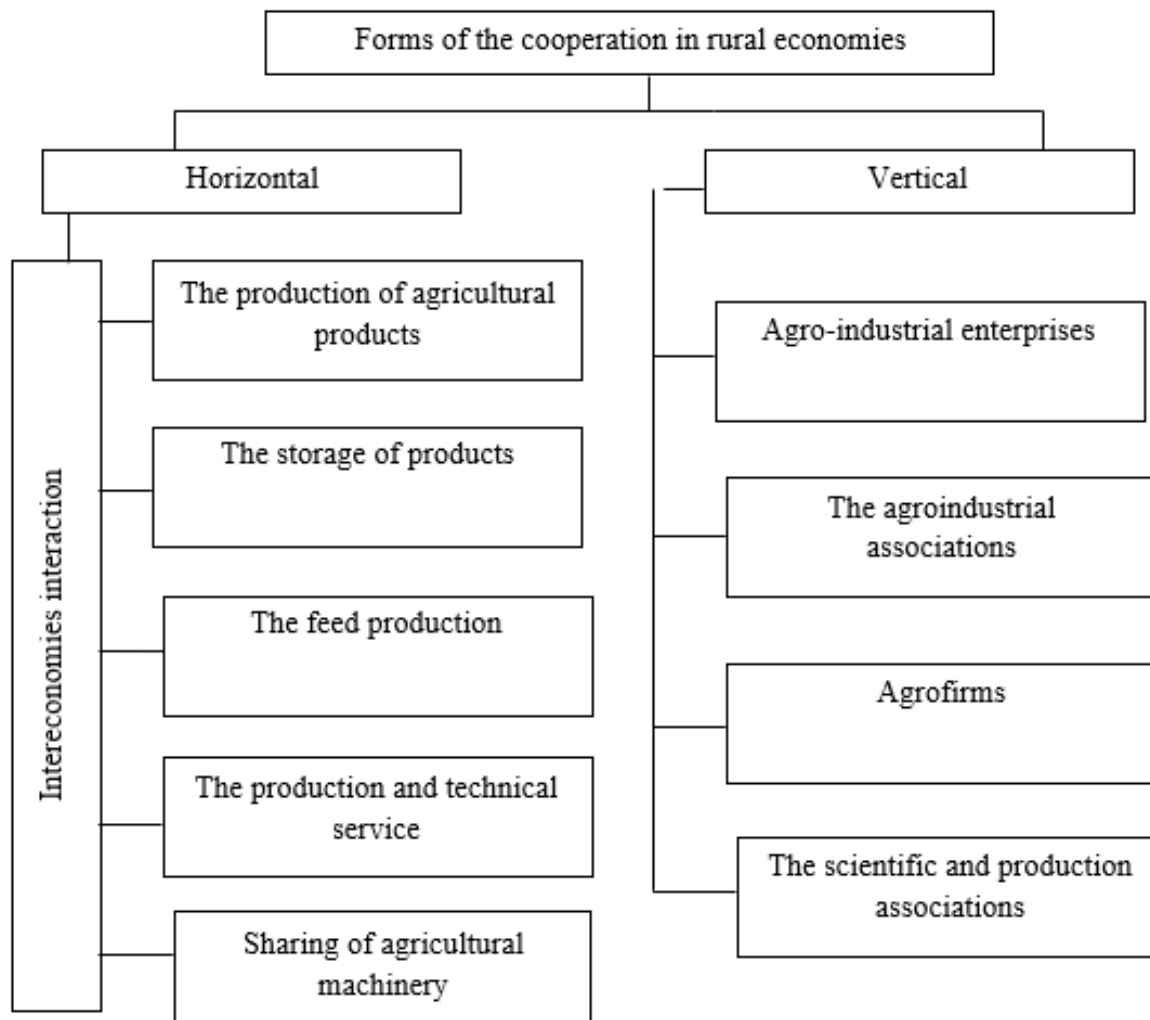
Forms of the cooperation in rural economies

Horizontal

Vertical

Intereconomies interaction

The production of agricultural products

The storage of products

The feed production

The production and technical service

Sharing of agricultural machinery

Agro-industrial enterprises

The agroindustrial associations

Agrofirms

The scientific and production associations